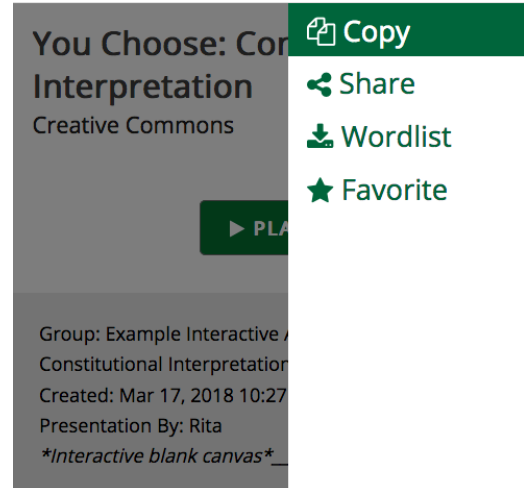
You Choose: Con
Interpretation
Creative Commons

▶ PLA

Group: Example Interactive
Constitutional Interpretation
Created: Mar 17, 2018 10:27
Presentation By: Rita
*Interactive blank canvas*

Copy
Share
Wordlist
Favorite